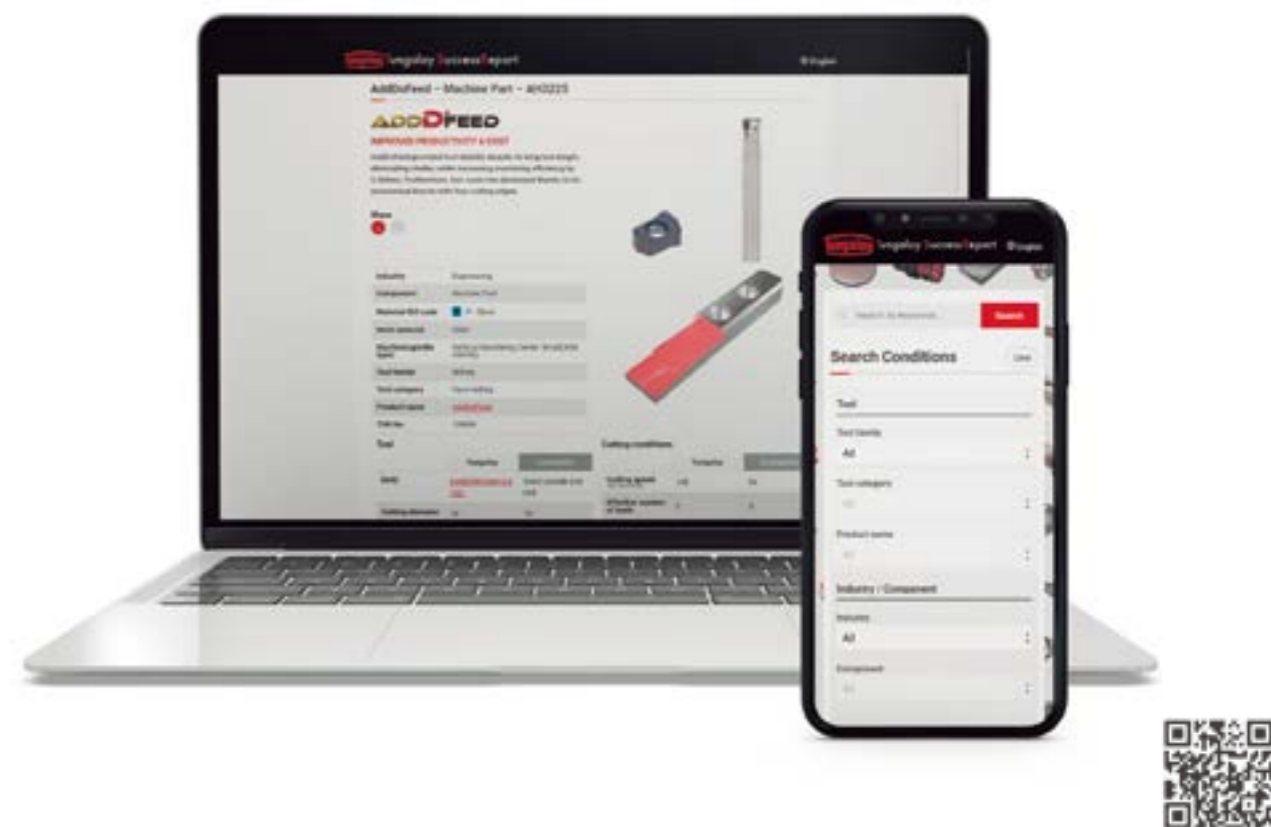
Tungaloy Success Report

English

AddDoFeed – Machine Part – AH0225

ADDDFEED

IMPROVED PRODUCTIVITY & COST

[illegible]

Share

| Industry | Engineering |
|---|---|
| Component | Machine Part |
| Material ISO code | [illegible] |
| Work material | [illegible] |
| Machine/spindle type | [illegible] |
| Tool family | Milling |
| Tool category | Face milling |
| Product name | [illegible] |
| Visit no. | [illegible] |

Tool

Tungaloy

Cutting conditions

Tungaloy

Tungaloy Success Report English

Search

Search Conditions

Clear

Tool

Tool family

All

Tool category

Product name

Industry / Component

Industry

All

Component